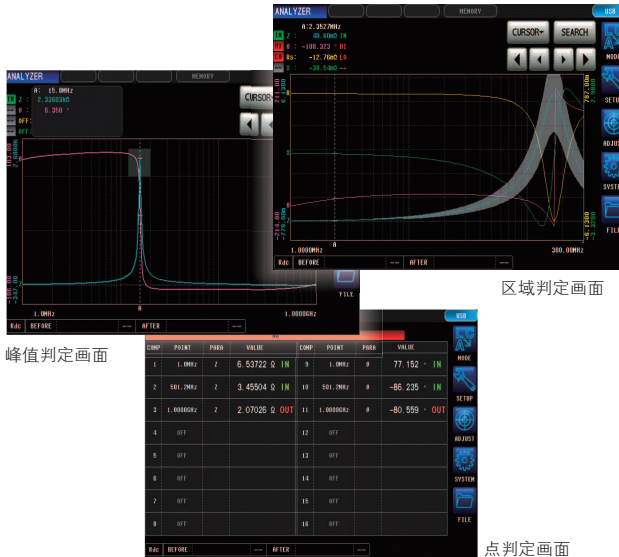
ANALYZER MEMORY USB
A:2.3527MHz
IN Z : 40.60mΩ IN
HI θ : -100.323 ° HI
IN Rs: -12.76mΩ LO
Xs: -38.54mΩ
CURSOR SEARCH
MODE
SETUP
ADJUST
SYSTEM
FILE
1.0000MHz
A
300.00MHz
Rdc BEFORE -- AFTER --

区域判定画面

ANALYZER MEMORY
A: 15.0MHz
IN Z : 2.33603kΩ
θ : 6.316 °
OFF
OFF
CURSOR
1.0MHz
A
1.0000GHz
Rdc BEFORE -- AFTER --
FILE

峰值判定画面

USB
| COMP | POINT | PARA | VALUE | COMP | POINT | PARA | VALUE |
|---|---|---|---|---|---|---|---|
| 1 | 1.0MHz | Z | 6.53722 Ω IN | 9 | 1.0MHz | θ | 77.152 ° IN |
| 2 | 501.2MHz | Z | 3.45504 Ω IN | 10 | 501.2MHz | θ | -86.235 ° IN |
| 3 | 1.0000GHz | Z | 2.07026 Ω OUT | 11 | 1.0000GHz | θ | -80.559 ° OUT |
| 4 | OFF | | | 12 | OFF | | |
| 5 | OFF | | | 13 | OFF | | |
| 6 | OFF | | | 14 | OFF | | |
| 7 | OFF | | | 15 | OFF | | |
| 8 | OFF | | | 16 | OFF | | |
MODE
SETUP
ADJUST
SYSTEM
FILE
Rdc BEFORE -- AFTER --

点判定画面